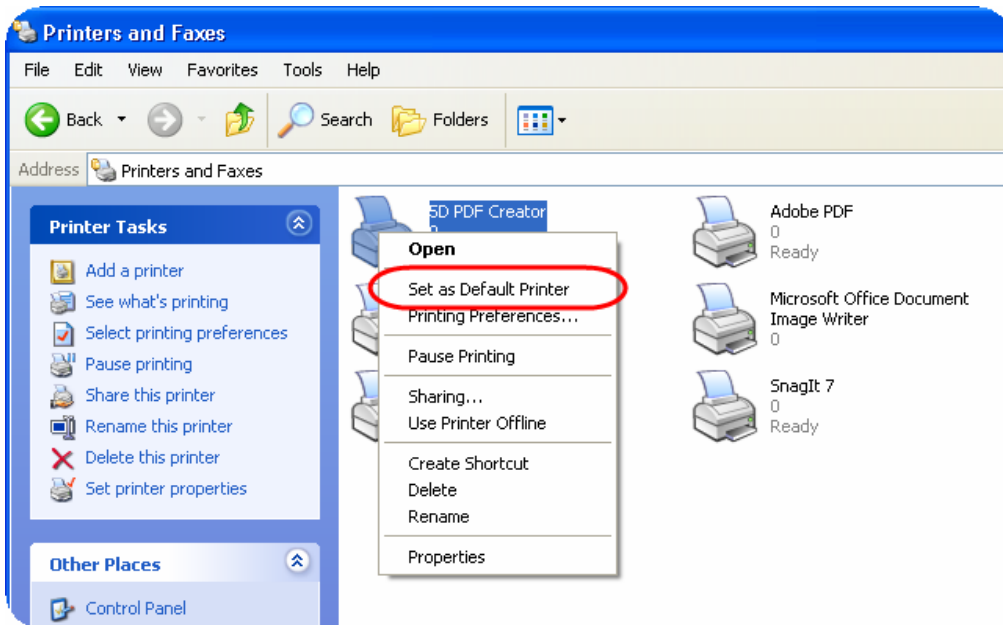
Printers and Faxes

File Edit View Favorites Tools Help

Back Search Folders

Address Printers and Faxes

Printer Tasks

Add a printer
See what's printing
Select printing preferences
Pause printing
Share this printer
Rename this printer
Delete this printer
Set printer properties

Other Places

Control Panel

5D PDF Creator
0

Open
Set as Default Printer
Printing Preferences...
Pause Printing
Sharing...
Use Printer Offline
Create Shortcut
Delete
Rename
Properties

Adobe PDF
0
Ready

Microsoft Office Document Image Writer
0

SnagIt 7
0
Ready